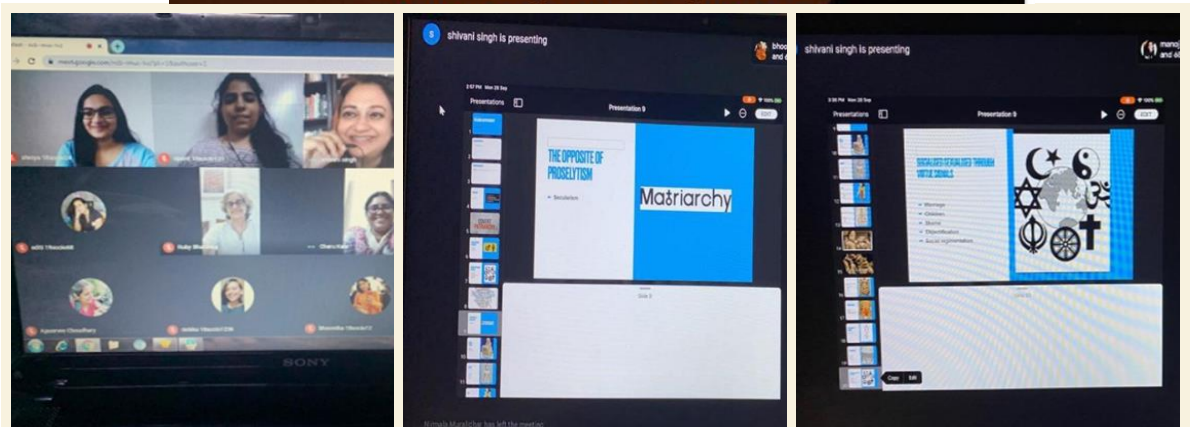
SONY

shivani singh is presenting

Presentations

Presentation 9

THE OPPOSITE OF PROSELYTISM

Secularism

Matriarchy

Nirmala Muralidhar has left the meeting

shivani singh is presenting

Presentations

Presentation 9

SOCIALISED SEXUALISED THROUGH VIRTUE SIGNALS

Marriage

Children

Shame

Objectification

Social segmentation

Copy

Edit

Ruby Bhardwaj

Charu Kalra